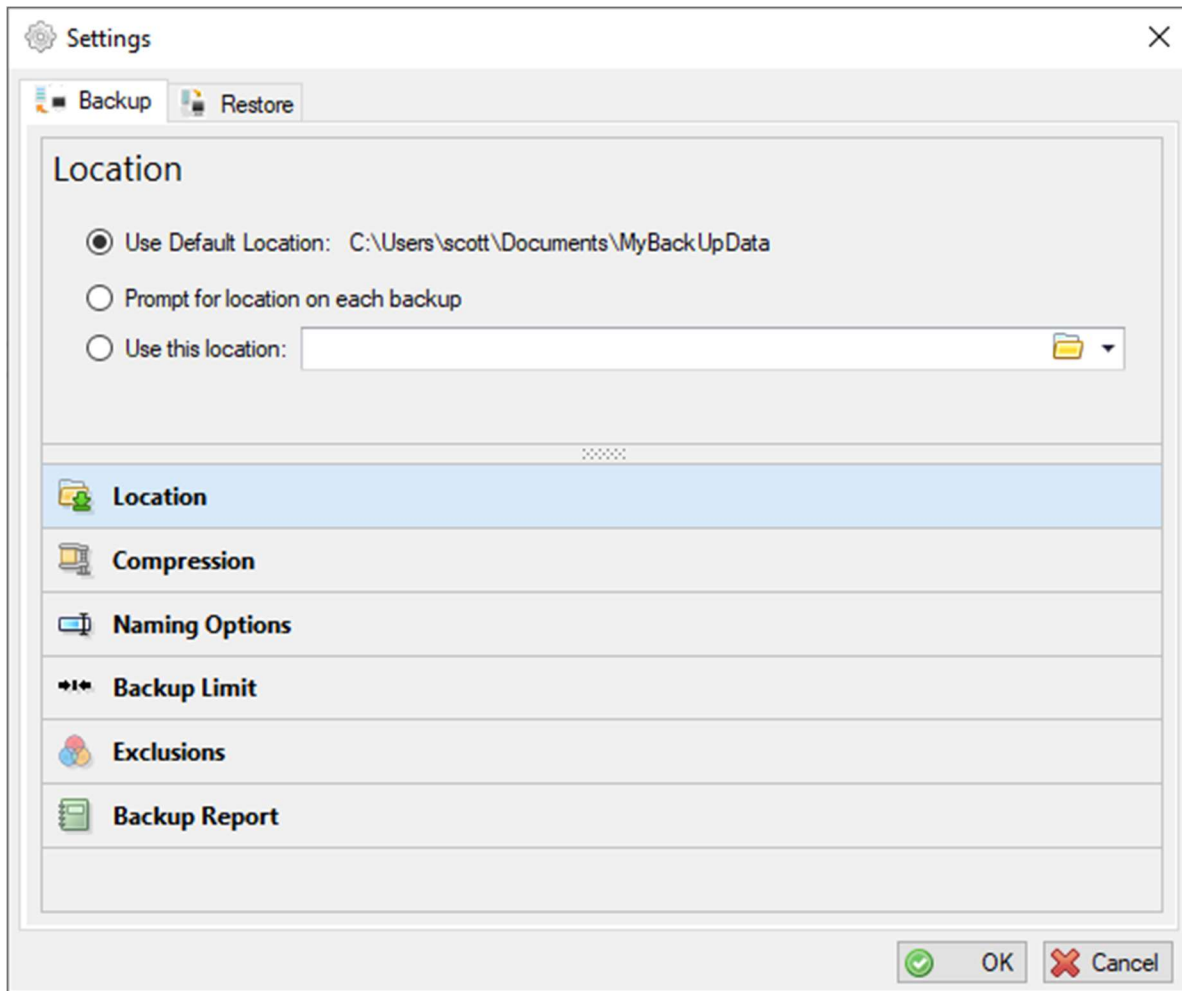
Settings

×

Backup Restore

Location

Use Default Location: C:\Users\scott\Documents\MyBackUpData

Prompt for location on each backup

Use this location:

Location

Compression

Naming Options

Backup Limit

Exclusions

Backup Report

OK Cancel